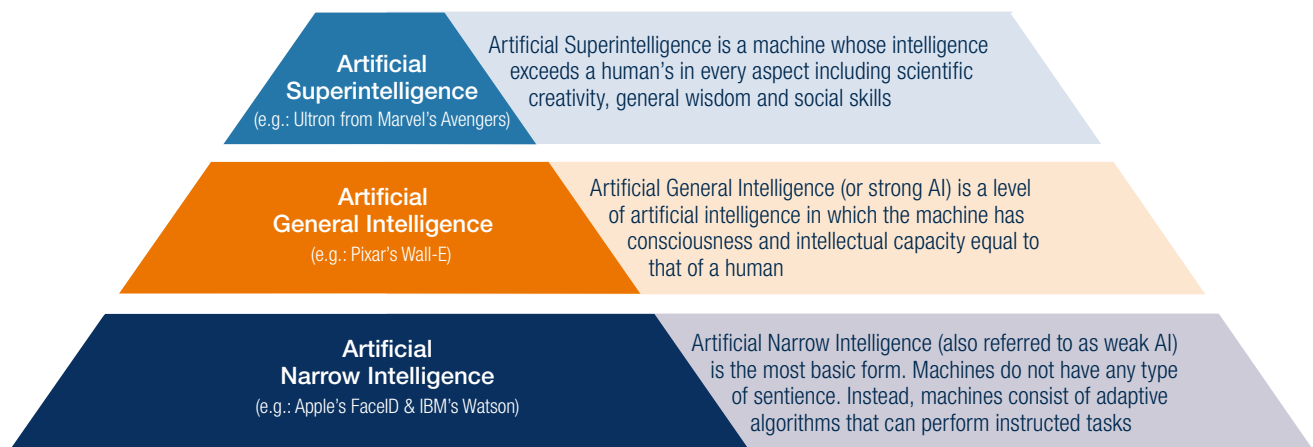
Artificial Superintelligence
(e.g.: Ultron from Marvel's Avengers)

Artificial Superintelligence is a machine whose intelligence exceeds a human's in every aspect including scientific creativity, general wisdom and social skills

Artificial General Intelligence
(e.g.: Pixar's Wall-E)

Artificial General Intelligence (or strong AI) is a level of artificial intelligence in which the machine has consciousness and intellectual capacity equal to that of a human

Artificial Narrow Intelligence
(e.g.: Apple's FaceID & IBM's Watson)

Artificial Narrow Intelligence (also referred to as weak AI) is the most basic form. Machines do not have any type of sentience. Instead, machines consist of adaptive algorithms that can perform instructed tasks